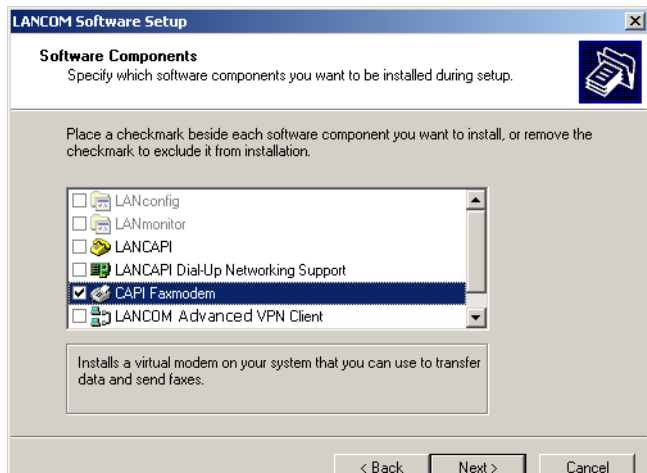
LANCOM Software Setup

Software Components
Specify which software components you want to be installed during setup.

Place a checkmark beside each software component you want to install, or remove the checkmark to exclude it from installation.

LANconfig
LANmonitor
LANCAPI
LANCAPI Dial-Up Networking Support
CAPI Faxmodem
LANCOM Advanced VPN Client

Installs a virtual modem on your system that you can use to transfer data and send faxes.

< Back
Next >
Cancel